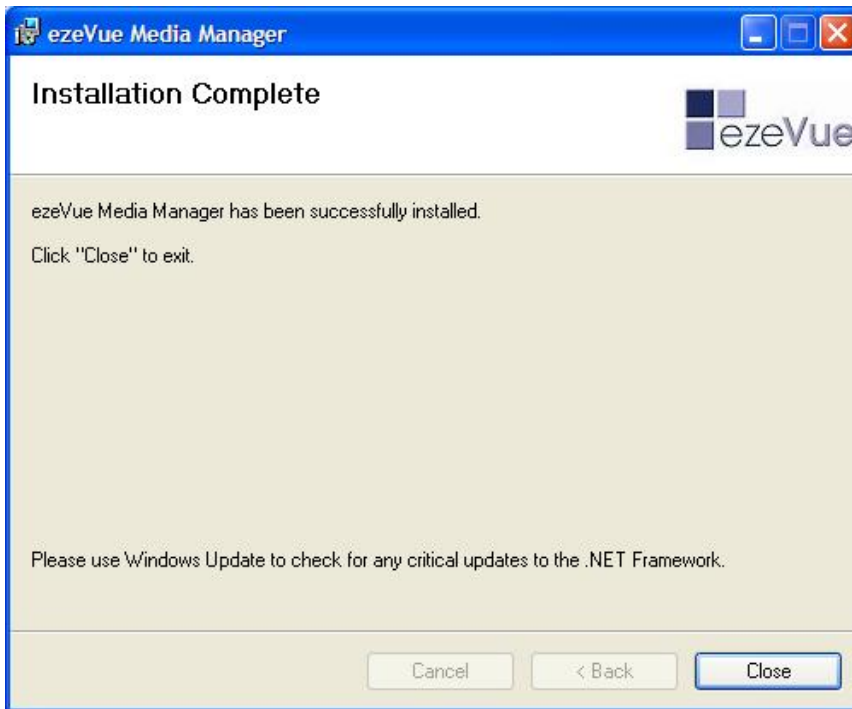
ezeVue Media Manager

Installation Complete

ezeVue

ezeVue Media Manager has been successfully installed.

Click "Close" to exit.

Please use Windows Update to check for any critical updates to the .NET Framework.

Cancel

< Back

Close